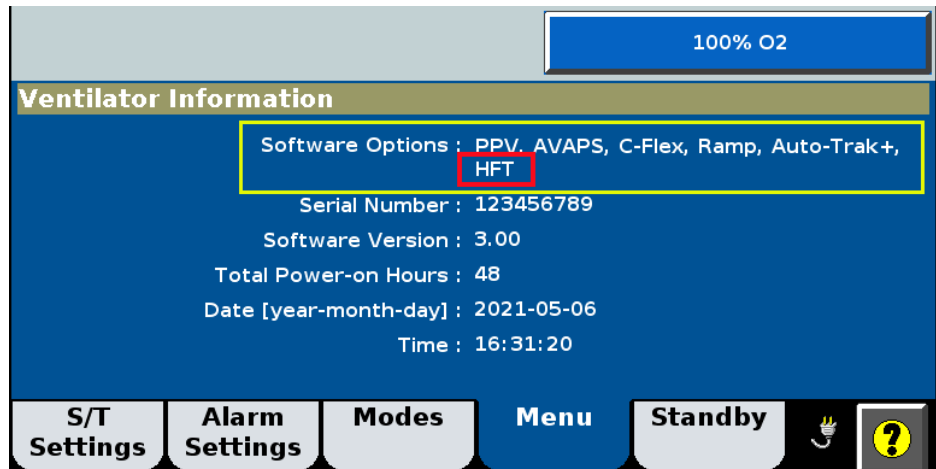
100% O2

Ventilator Information

Software Options : PPV, AVAPS, C-Flex, Ramp, Auto-Trak+, HFT

Serial Number : 123456789

Software Version : 3.00

Total Power-on Hours : 48

Date [year-month-day] : 2021-05-06

Time : 16:31:20

S/T Settings

Alarm Settings

Modes

Menu

Standby

?